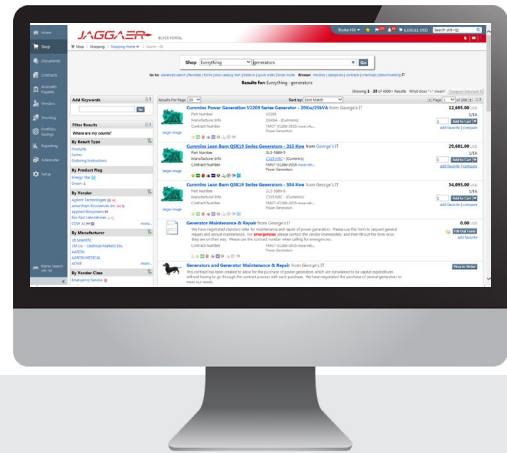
JAGGAER

Home
Shop
Documents
Contracts
Accounts Payable
Vendors
Sourcing
Portfolio Settings
Reporting
Scheduler
Setup

Shop Everything generators

Results for: Everything - generators

Add Keywords

Filter Results

By Result Type
Products
Forms

By Vendor

By Manufacturer

By Vendor Class

Results Per Page 20
Sort by: Best Match

Cummins Power Generation V2205 Series Generator - 20Kw/25kVA from George's IT
Part Number
Manufacturer Info
Contract Number
12,695.00 USD
Add to Cart

Cummins Lean Burn QSK19 Series Generators - 315 Kw from George's IT
Part Number
Manufacturer Info
Contract Number
25,601.00 USD
Add to Cart

Cummins Lean Burn QSK19 Series Generators - 334 Kw from George's IT
Part Number
Manufacturer Info
Contract Number
34,095.00 USD
Add to Cart

Generator Maintenance & Repair from George's IT
0.00 USD

Generators and Generator Maintenance & Repair from George's IT